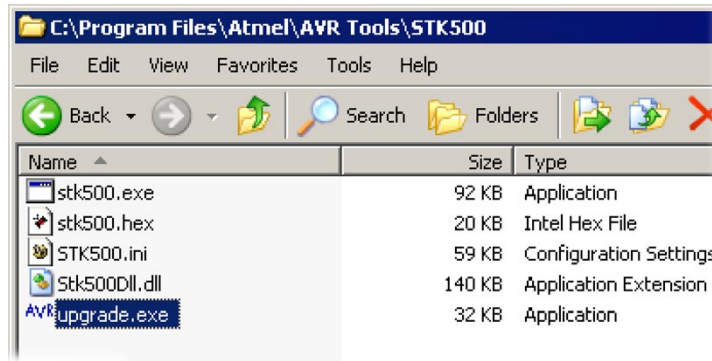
C:\Program Files\Atmel\AVR Tools\STK500

File Edit View Favorites Tools Help

Back Search Folders

| Name | Size | Type |
|---|---|---|
| stk500.exe | 92 KB | Application |
| stk500.hex | 20 KB | Intel Hex File |
| STK500.ini | 59 KB | Configuration Settings |
| Stk500Dll.dll | 140 KB | Application Extension |
| upgrade.exe | 32 KB | Application |